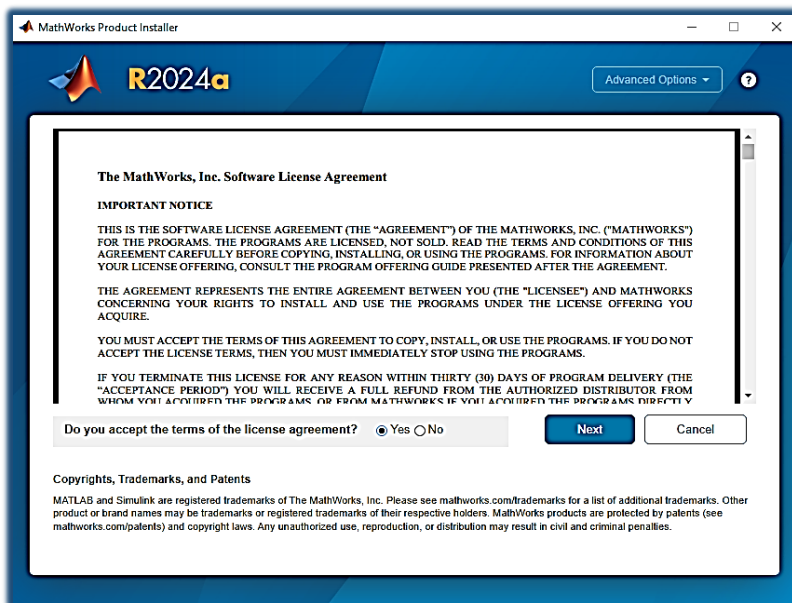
MathWorks Product Installer

R2024a

Advanced Options

?

The MathWorks, Inc. Software License Agreement

IMPORTANT NOTICE

THIS IS THE SOFTWARE LICENSE AGREEMENT (THE “AGREEMENT”) OF THE MATHWORKS, INC. ("MATHWORKS") FOR THE PROGRAMS. THE PROGRAMS ARE LICENSED, NOT SOLD. READ THE TERMS AND CONDITIONS OF THIS AGREEMENT CAREFULLY BEFORE COPYING, INSTALLING, OR USING THE PROGRAMS. FOR INFORMATION ABOUT YOUR LICENSE OFFERING, CONSULT THE PROGRAM OFFERING GUIDE PRESENTED AFTER THE AGREEMENT.

THE AGREEMENT REPRESENTS THE ENTIRE AGREEMENT BETWEEN YOU (THE "LICENSEE") AND MATHWORKS CONCERNING YOUR RIGHTS TO INSTALL AND USE THE PROGRAMS UNDER THE LICENSE OFFERING YOU ACQUIRE.

YOU MUST ACCEPT THE TERMS OF THIS AGREEMENT TO COPY, INSTALL, OR USE THE PROGRAMS. IF YOU DO NOT ACCEPT THE LICENSE TERMS, THEN YOU MUST IMMEDIATELY STOP USING THE PROGRAMS.

IF YOU TERMINATE THIS LICENSE FOR ANY REASON WITHIN THIRTY (30) DAYS OF PROGRAM DELIVERY (THE “ACCEPTANCE PERIOD”) YOU WILL RECEIVE A FULL REFUND FROM THE AUTHORIZED DISTRIBUTOR FROM WHOM YOU ACQUIRED THE PROGRAMS, OR FROM MATHWORKS IF YOU ACQUIRED THE PROGRAMS DIRECTLY

Do you accept the terms of the license agreement? Yes No

Next

Cancel

Copyrights, Trademarks, and Patents

MATLAB and Simulink are registered trademarks of The MathWorks, Inc. Please see mathworks.com/trademarks for a list of additional trademarks. Other product or brand names may be trademarks or registered trademarks of their respective holders. MathWorks products are protected by patents (see mathworks.com/patents) and copyright laws. Any unauthorized use, reproduction, or distribution may result in civil and criminal penalties.